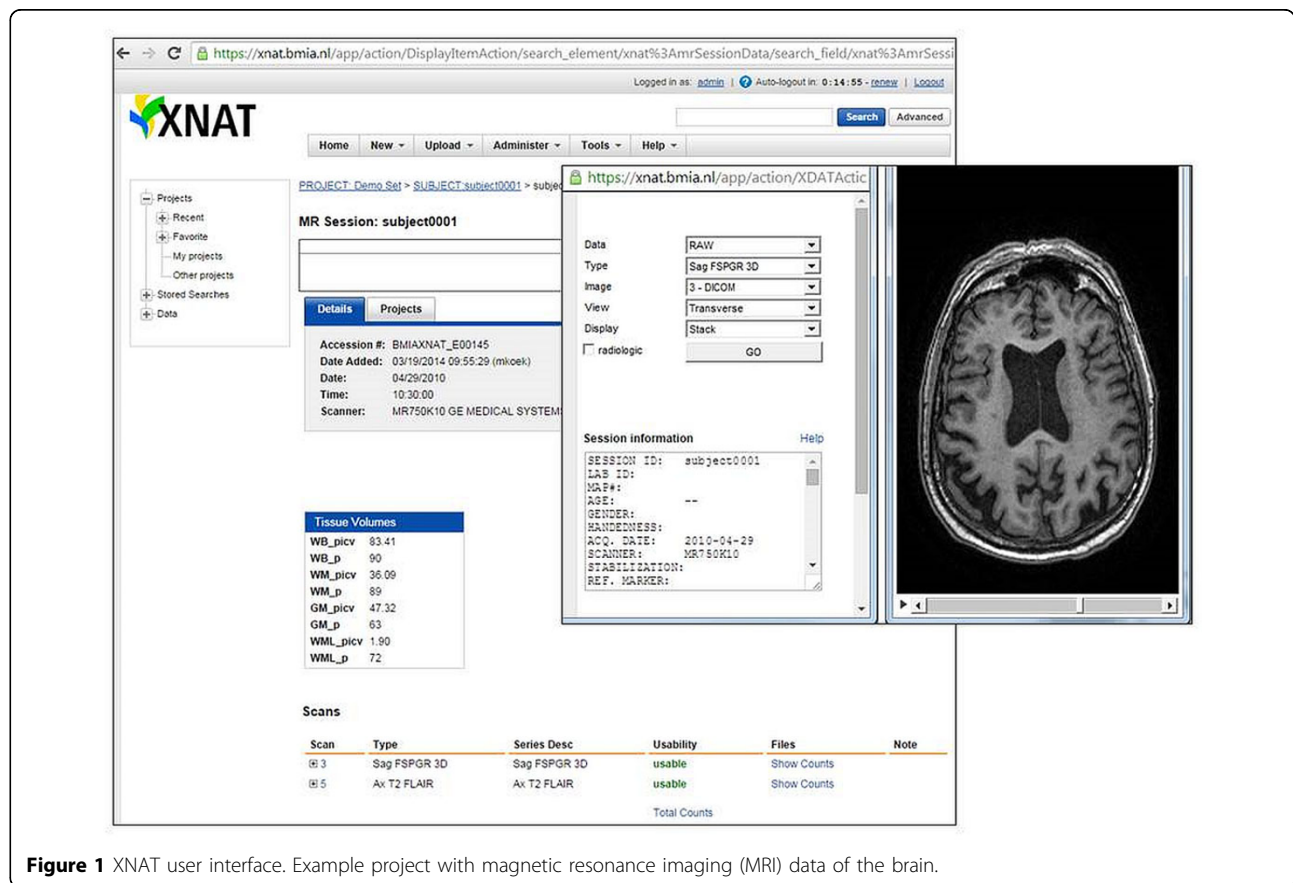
https://xnat.bmia.nl/app/action/DisplayItemAction/search_element/xnat%3AmrSessionData/search_field/xnat%3AmrSessi

Logged in as: admin | Auto-logout in: 0:14:55 - renew | Logout

XNAT

Search Advanced

Home New Upload Administer Tools Help

Projects
Recent
Favorite
My projects
Other projects
Stored Searches
Data

PROJECT: Demo Set > SUBJECT:subject0001 > subje

MR Session: subject0001

Details Projects

Accession #: BMIAXNAT_E00145
Date Added: 03/19/2014 09:55:29 (mkoek)
Date: 04/29/2010
Time: 10:30:00
Scanner: MR750K10 GE MEDICAL SYSTEM

| Tissue Volumes | |
|---|---|
| WB_picv | 83.41 |
| WB_p | 90 |
| WM_picv | 36.09 |
| WM_p | 89 |
| GM_picv | 47.32 |
| GM_p | 63 |
| WML_picv | 1.90 |
| WML_p | 72 |

https://xnat.bmia.nl/app/action/XDATActic

Data RAW
Type Sag FSPGR 3D
Image 3 - DICOM
View Transverse
Display Stack
radiologic GO

Session information Help

SESSION ID: subject0001
LAB ID:
MAP#:
AGE: --
GENDER:
HANDEDNESS:
ACQ. DATE: 2010-04-29
SCANNER: MR750K10
STABILIZATION:
REF. MARKER:

Scans

| Scan | Type | Series Desc | Usability | Files | Note |
|---|---|---|---|---|---|
| 3 | Sag FSPGR 3D | Sag FSPGR 3D | usable | Show Counts | |
| 5 | Ax T2 FLAIR | Ax T2 FLAIR | usable | Show Counts | |
| | | | Total Counts | | |

Figure 1 XNAT user interface. Example project with magnetic resonance imaging (MRI) data of the brain.